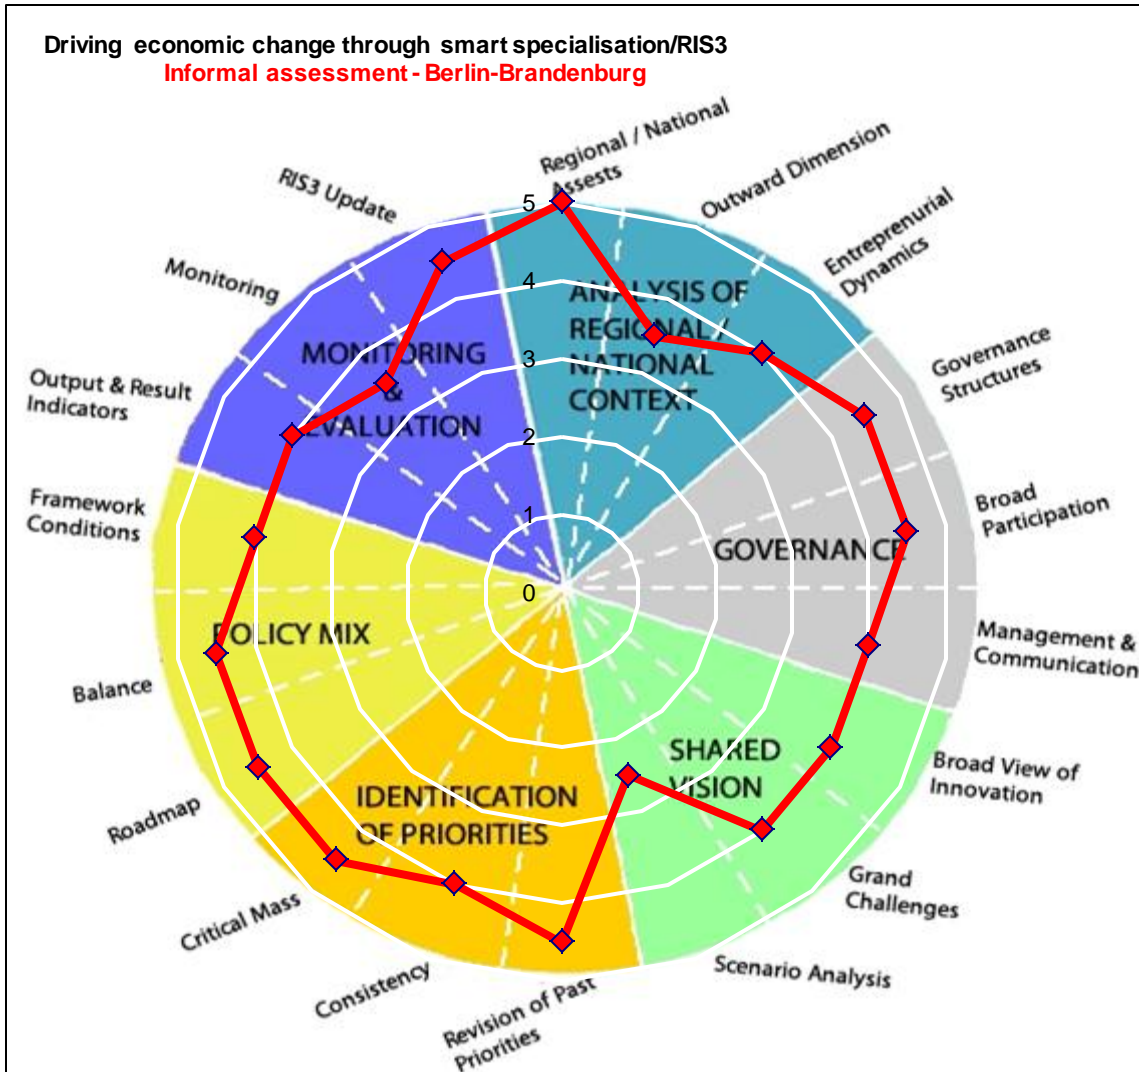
Driving economic change through smart specialisation/RIS3
Informal assessment - Berlin-Brandenburg

Regional / National Assests
Outward Dimension
Entrepreneurial Dynamics
Governance Structures
Broad Participation
Management & Communication
Broad View of Innovation
Grand Challenges
Scenario Analysis
Revision of Past Priorities
Consistency
Critical Mass
Roadmap
Balance
Framework Conditions
Output & Result Indicators
Monitoring
RIS3 Update

ANALYSIS OF REGIONAL / NATIONAL CONTEXT
GOVERNANCE
SHARED VISION
IDENTIFICATION OF PRIORITIES
POLICY MIX
MONITORING & EVALUATION

5
4
3
2
1
0